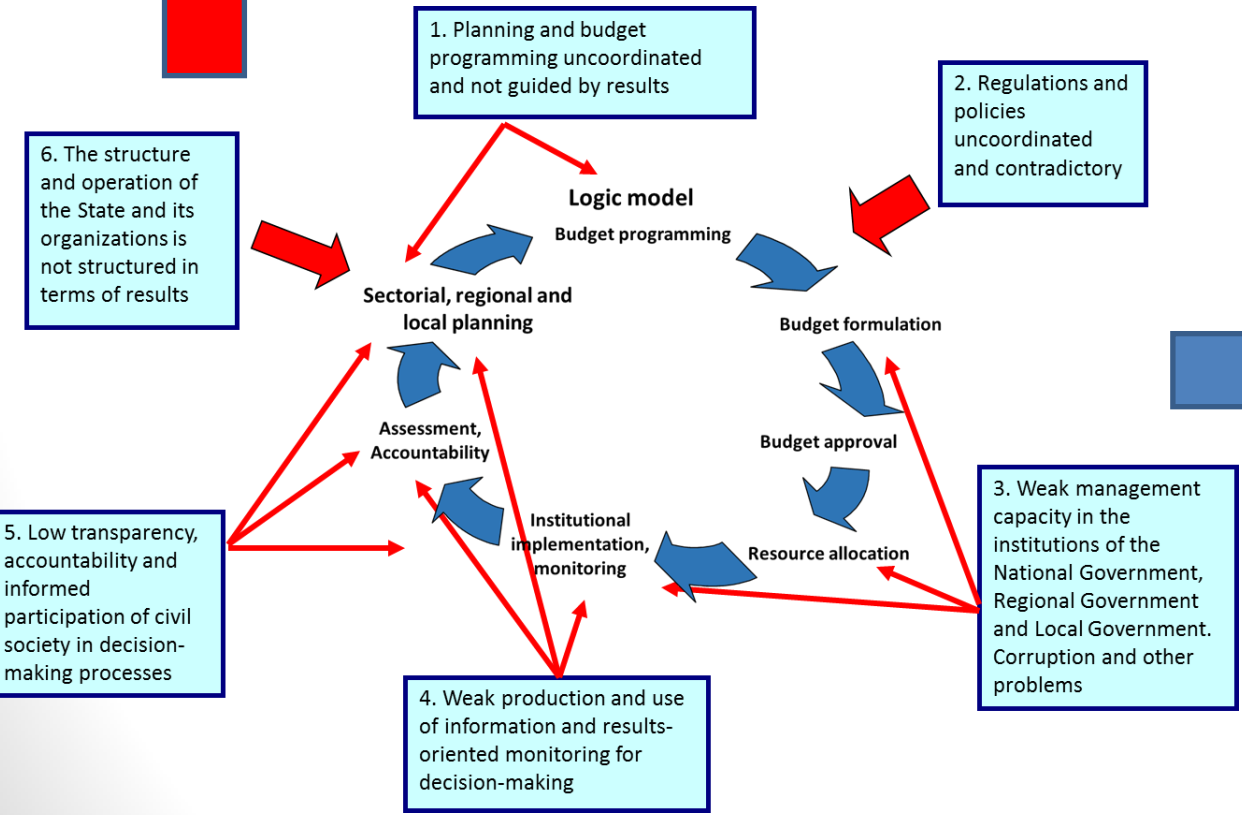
1. Planning and budget programming uncoordinated and not guided by results

2. Regulations and policies uncoordinated and contradictory

6. The structure and operation of the State and its organizations is not structured in terms of results

Logic model

Budget programming

Sectorial, regional and local planning

Budget formulation

Assessment, Accountability

Budget approval

Institutional implementation, monitoring

Resource allocation

3. Weak management capacity in the institutions of the National Government, Regional Government and Local Government. Corruption and other problems

5. Low transparency, accountability and informed participation of civil society in decision-making processes

4. Weak production and use of information and results-oriented monitoring for decision-making